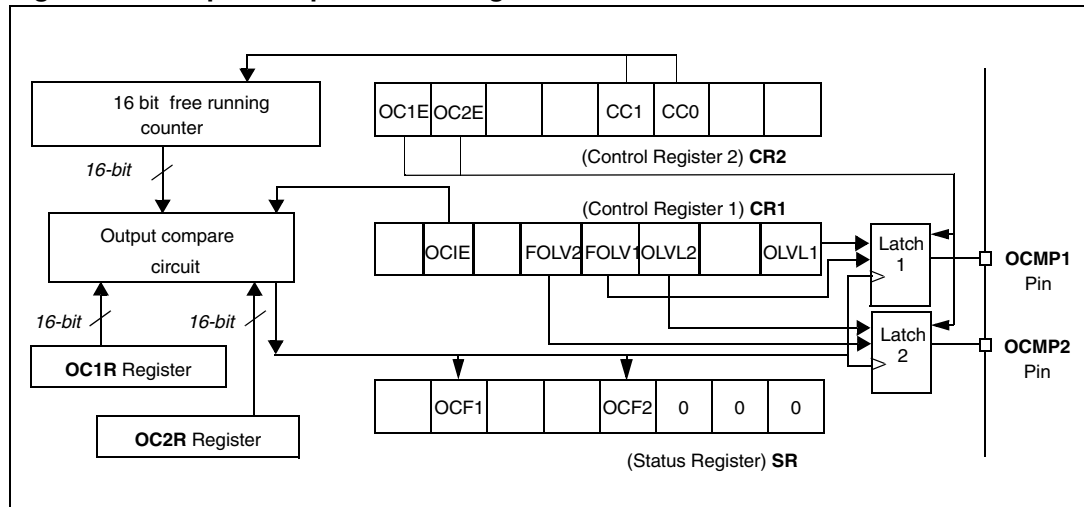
16 bit free running counter

16-bit

OC1E OC2E CC1 CC0

(Control Register 2) **CR2**

(Control Register 1) **CR1**

Output compare circuit

OCIE FOLV2 FOLV1 OLVL2 OLVL1

Latch 1

OCMP1 Pin

16-bit

16-bit

Latch 2

OCMP2 Pin

**OC1R** Register

OCF1 OCF2 0 0 0

**OC2R** Register

(Status Register) **SR**